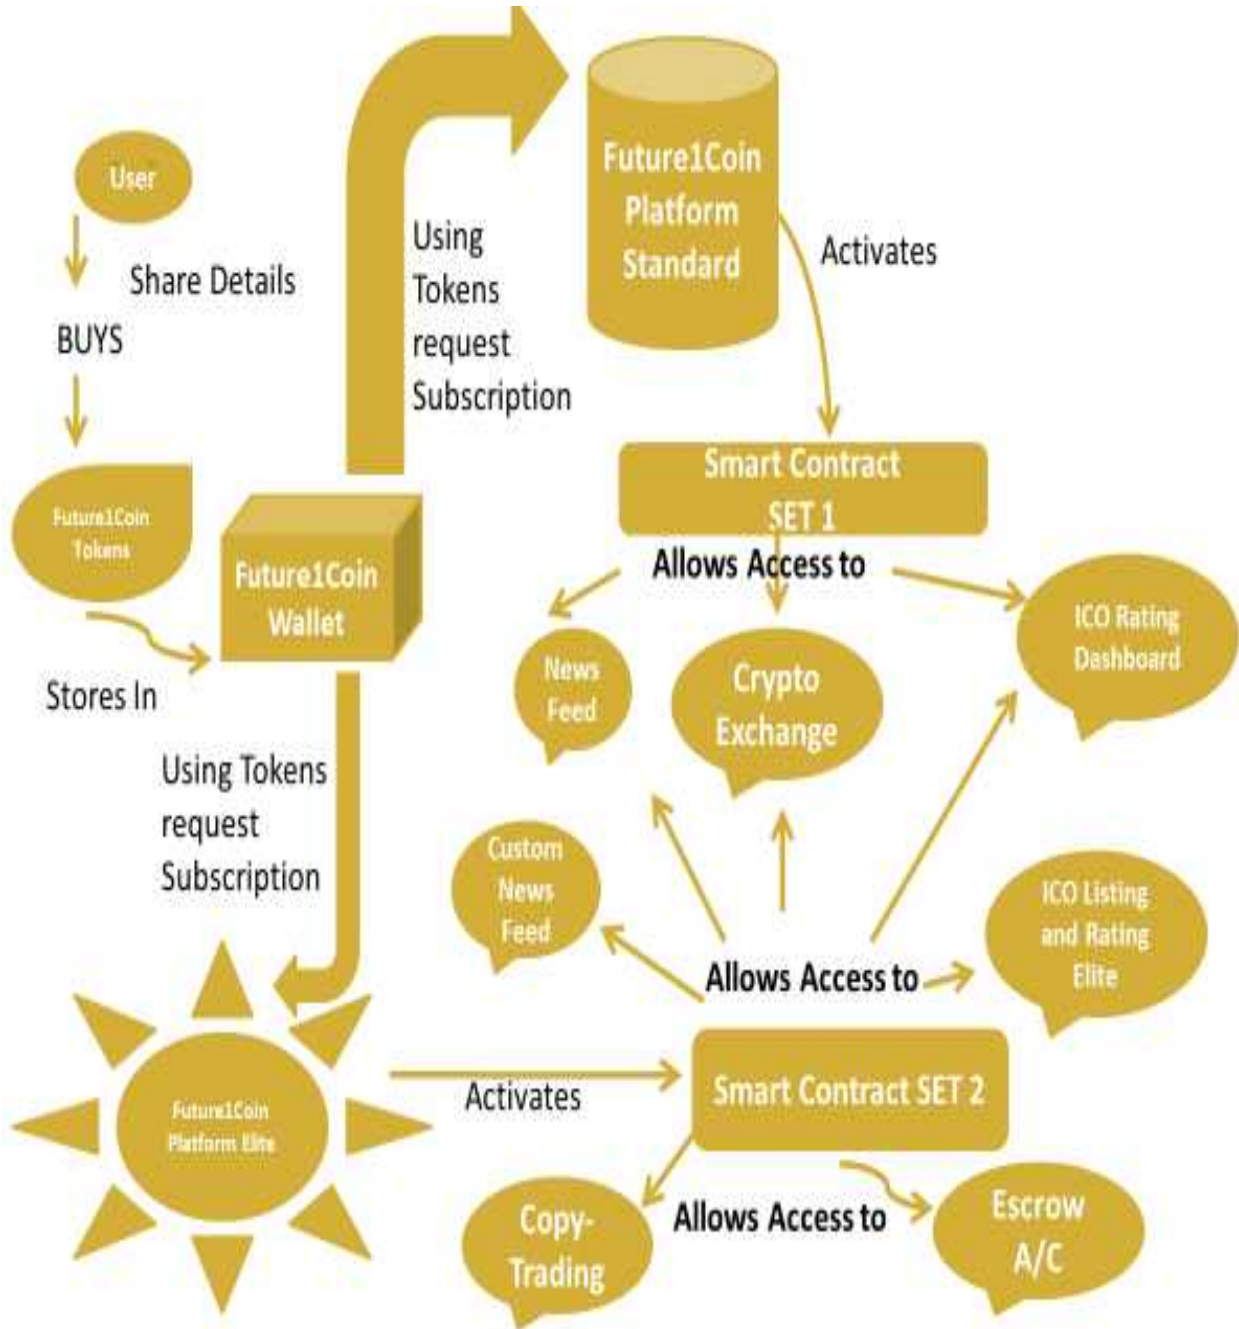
User

Share Details

BUYS

Future1Coin Tokens

Stores In

Future1Coin Wallet

Using Tokens request Subscription

Future1Coin Platform Standard

Activates

Smart Contract SET 1

Allows Access to

News Feed

Crypto Exchange

ICO Rating Dashboard

Using Tokens request Subscription

Custom News Feed

ICO Listing and Rating Elite

Allows Access to

Future1Coin Platform Elite

Activates

Smart Contract SET 2

Copy-Trading

Allows Access to

Escrow A/C